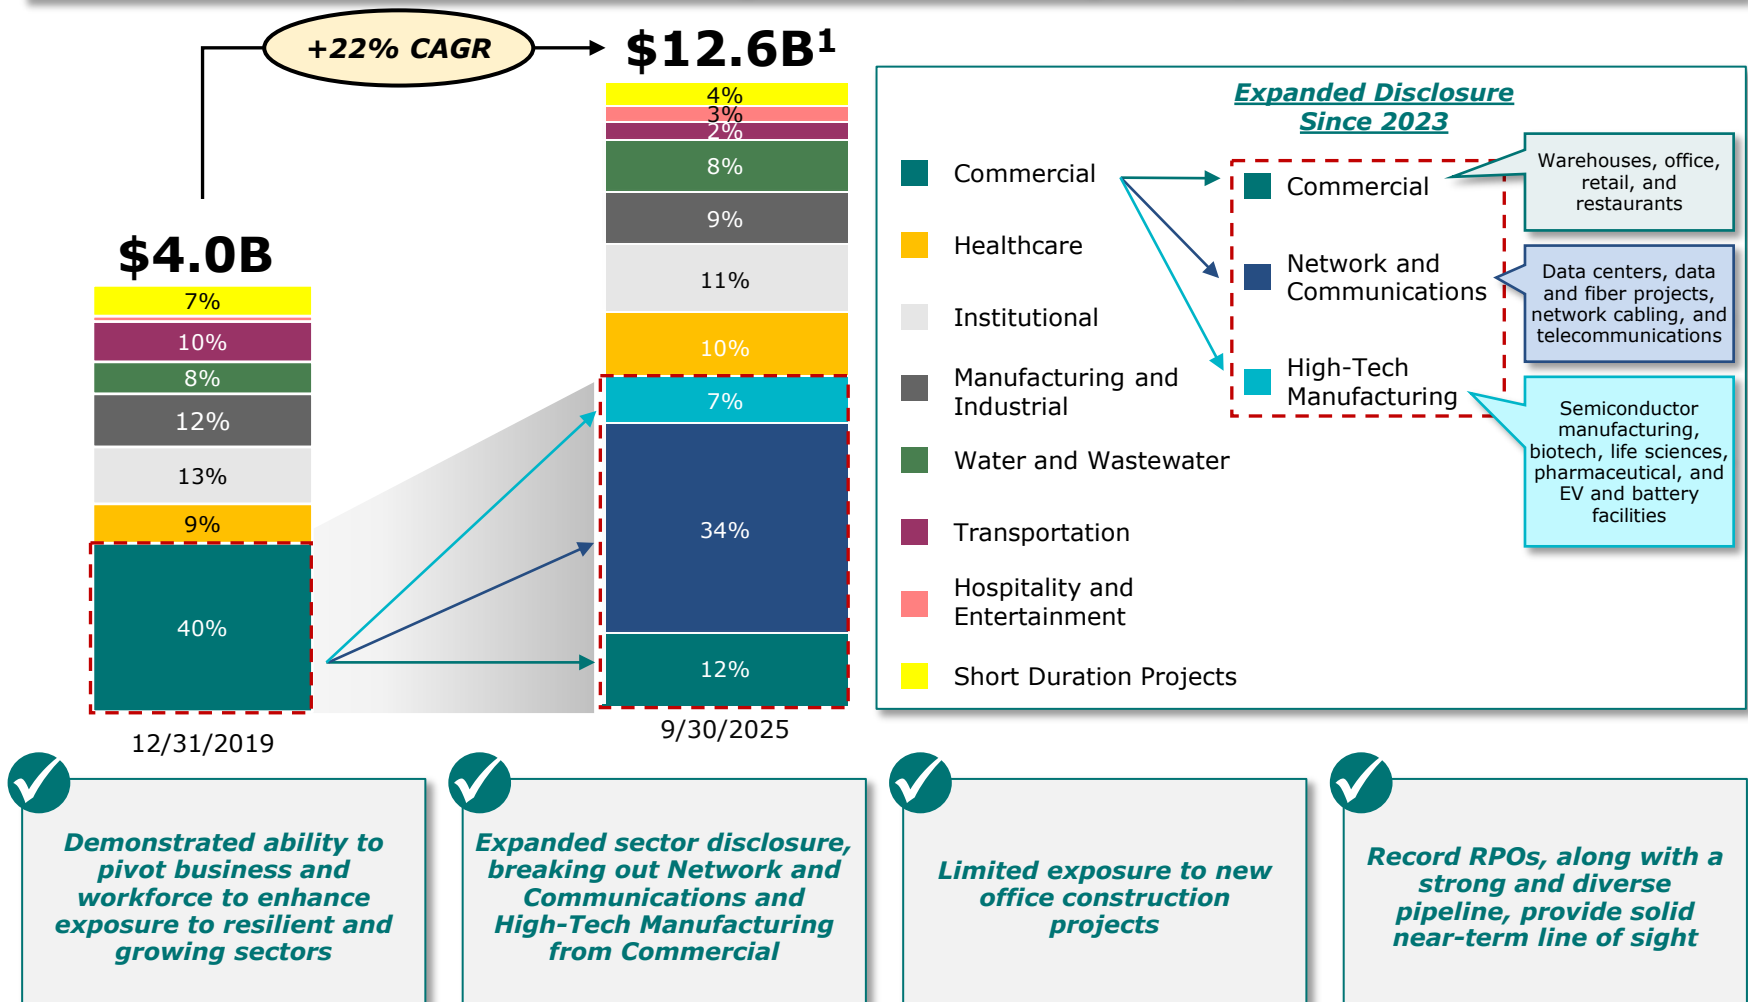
+22% CAGR

$12.6B$^1$

$4.0B

7%
10%
8%
12%
13%
9%
40%

12/31/2019

4%
3%
2%
8%
9%
11%
10%
7%
34%
12%

9/30/2025

Expanded Disclosure Since 2023

Commercial
Healthcare
Institutional
Manufacturing and Industrial
Water and Wastewater
Transportation
Hospitality and Entertainment
Short Duration Projects

Commercial
Network and Communications
High-Tech Manufacturing

Warehouses, office, retail, and restaurants

Data centers, data and fiber projects, network cabling, and telecommunications

Semiconductor manufacturing, biotech, life sciences, pharmaceutical, and EV and battery facilities

Demonstrated ability to pivot business and workforce to enhance exposure to resilient and growing sectors

Expanded sector disclosure, breaking out Network and Communications and High-Tech Manufacturing from Commercial

Limited exposure to new office construction projects

Record RPOs, along with a strong and diverse pipeline, provide solid near-term line of sight